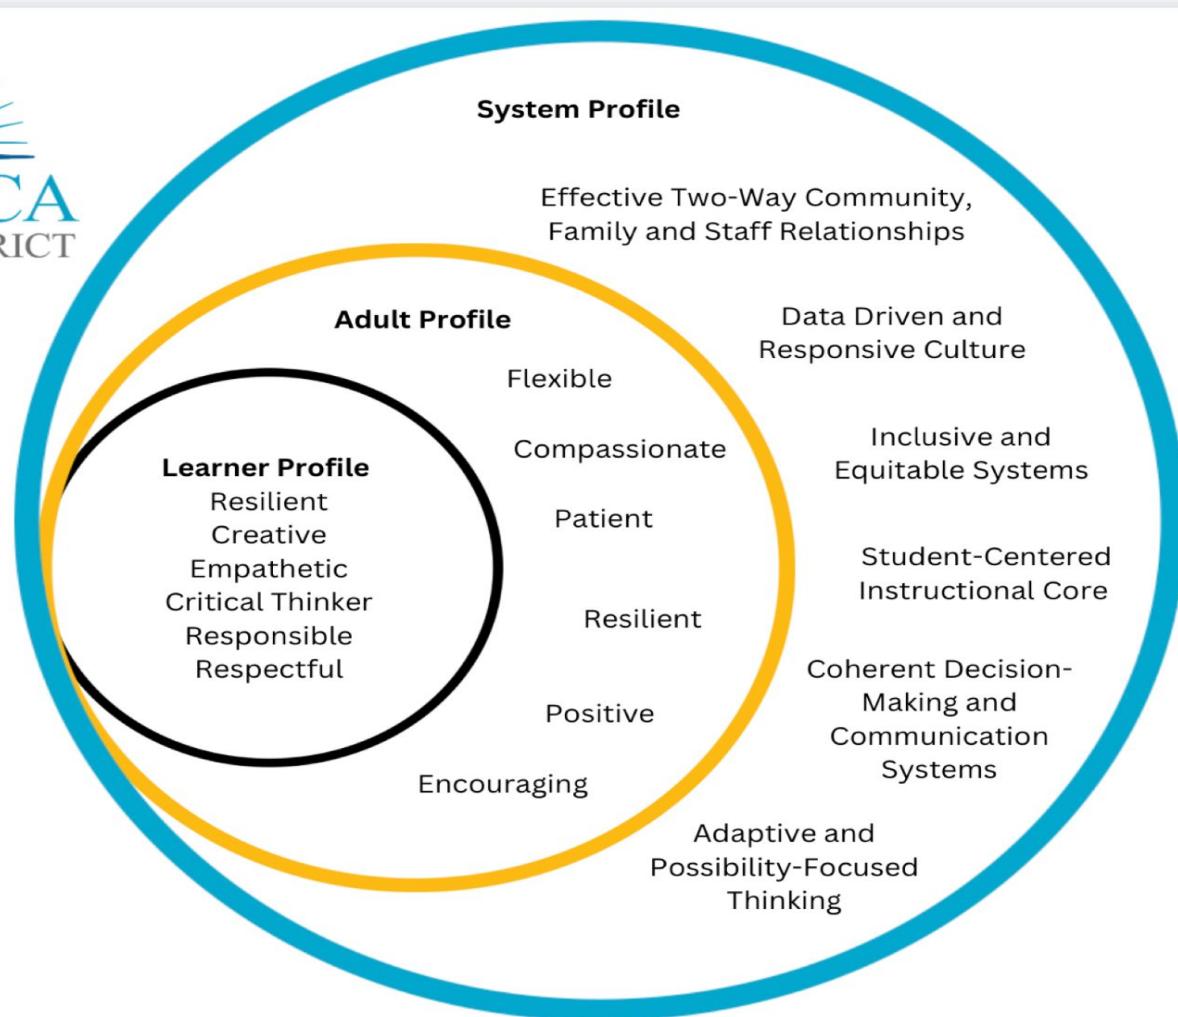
CA
RICT

System Profile

Effective Two-Way Community, Family and Staff Relationships

Data Driven and Responsive Culture

Inclusive and Equitable Systems

Student-Centered Instructional Core

Coherent Decision-Making and Communication Systems

Adaptive and Possibility-Focused Thinking

Adult Profile

Flexible

Compassionate

Patient

Resilient

Positive

Encouraging

Learner Profile
Resilient
Creative
Empathetic
Critical Thinker
Responsible
Respectful